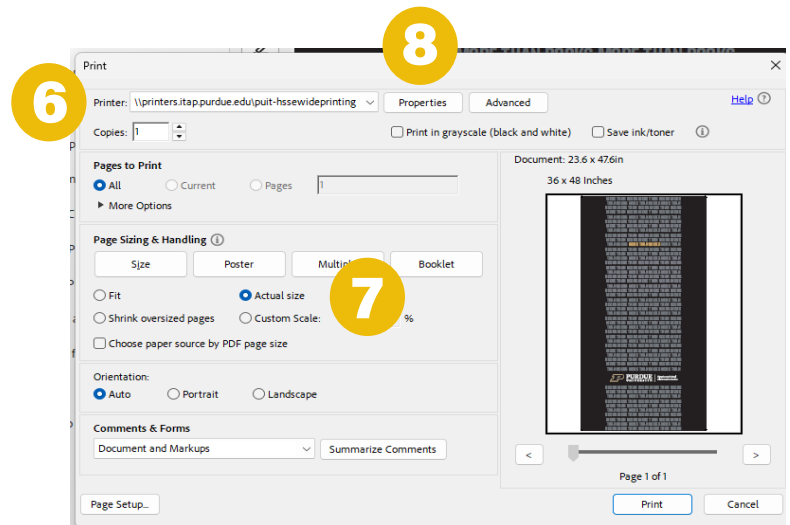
8

Print

6

Printer: \\printers.itap.purdue.edu\puit-hssewideprinting

Properties

Advanced

Help

Copies: 1

Print in grayscale (black and white)

Save ink/toner

Pages to Print

All

Current

Pages

1

More Options

Page Sizing & Handling

Size

Poster

Multiple

Booklet

7

Fit

Actual size

Shrink oversized pages

Custom Scale:

%

Choose paper source by PDF page size

Orientation:

Auto

Portrait

Landscape

Comments & Forms

Document and Markups

Summarize Comments

Document: 23.6 x 47.6in

36 x 48 Inches

<

>

Page 1 of 1

Page Setup...

Print

Cancel